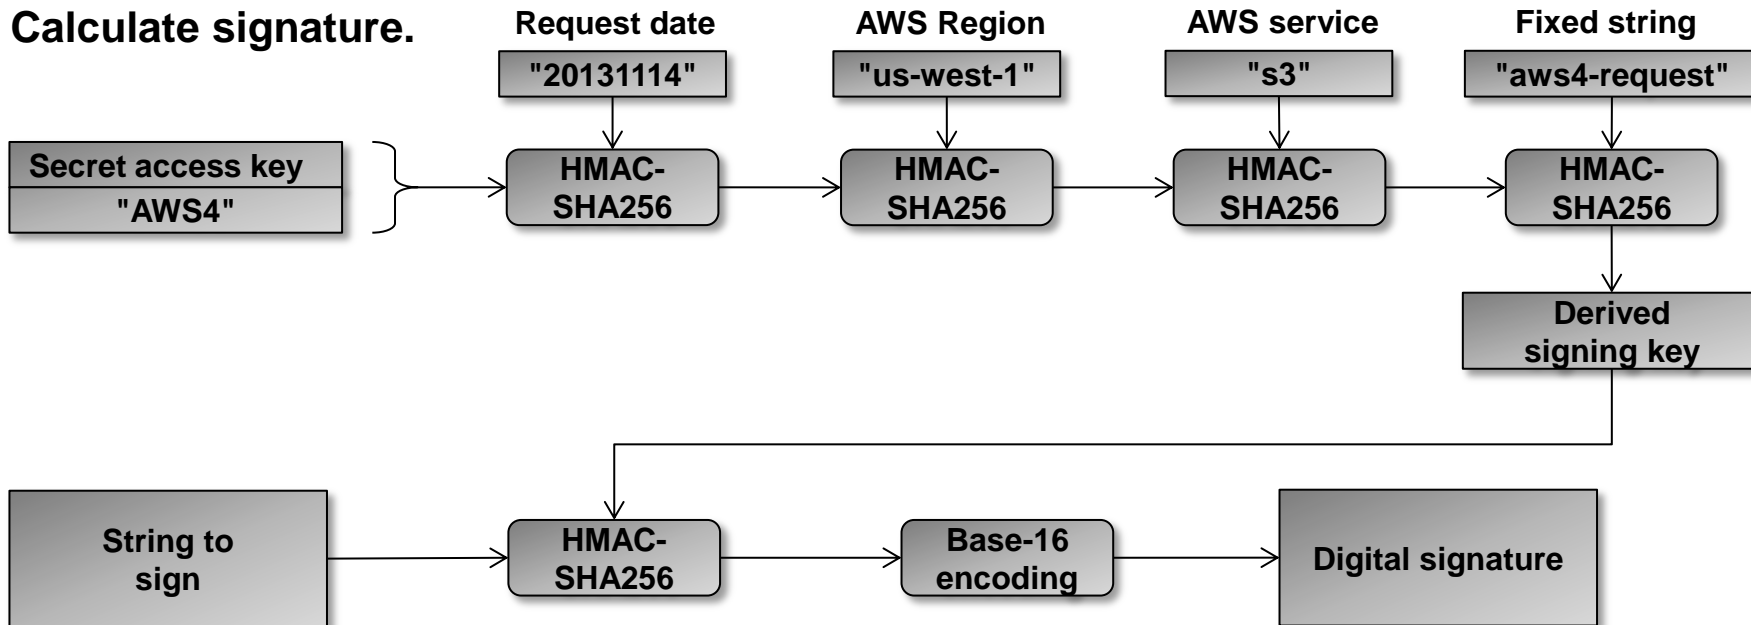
Calculate signature.

Request date
"20131114"

AWS Region
"us-west-1"

AWS service
"s3"

Fixed string
"aws4-request"

Secret access key
"AWS4"

HMAC-SHA256

HMAC-SHA256

HMAC-SHA256

HMAC-SHA256

Derived signing key

String to sign

HMAC-SHA256

Base-16 encoding

Digital signature